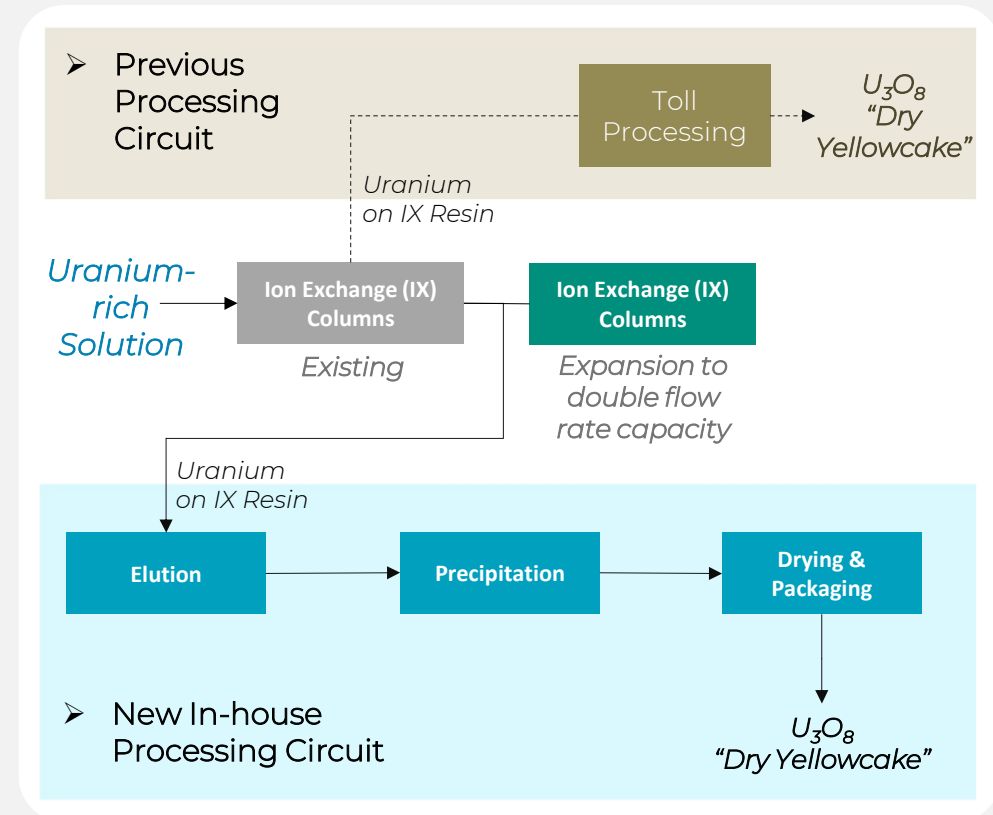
➢ Previous Processing Circuit

Toll Processing

$U_3O_8$ “Dry Yellowcake”

Uranium on IX Resin

Uranium-rich Solution

Ion Exchange (IX) Columns

Existing

Ion Exchange (IX) Columns

Expansion to double flow rate capacity

Uranium on IX Resin

Elution

Precipitation

Drying & Packaging

➢ New In-house Processing Circuit

$U_3O_8$ “Dry Yellowcake”